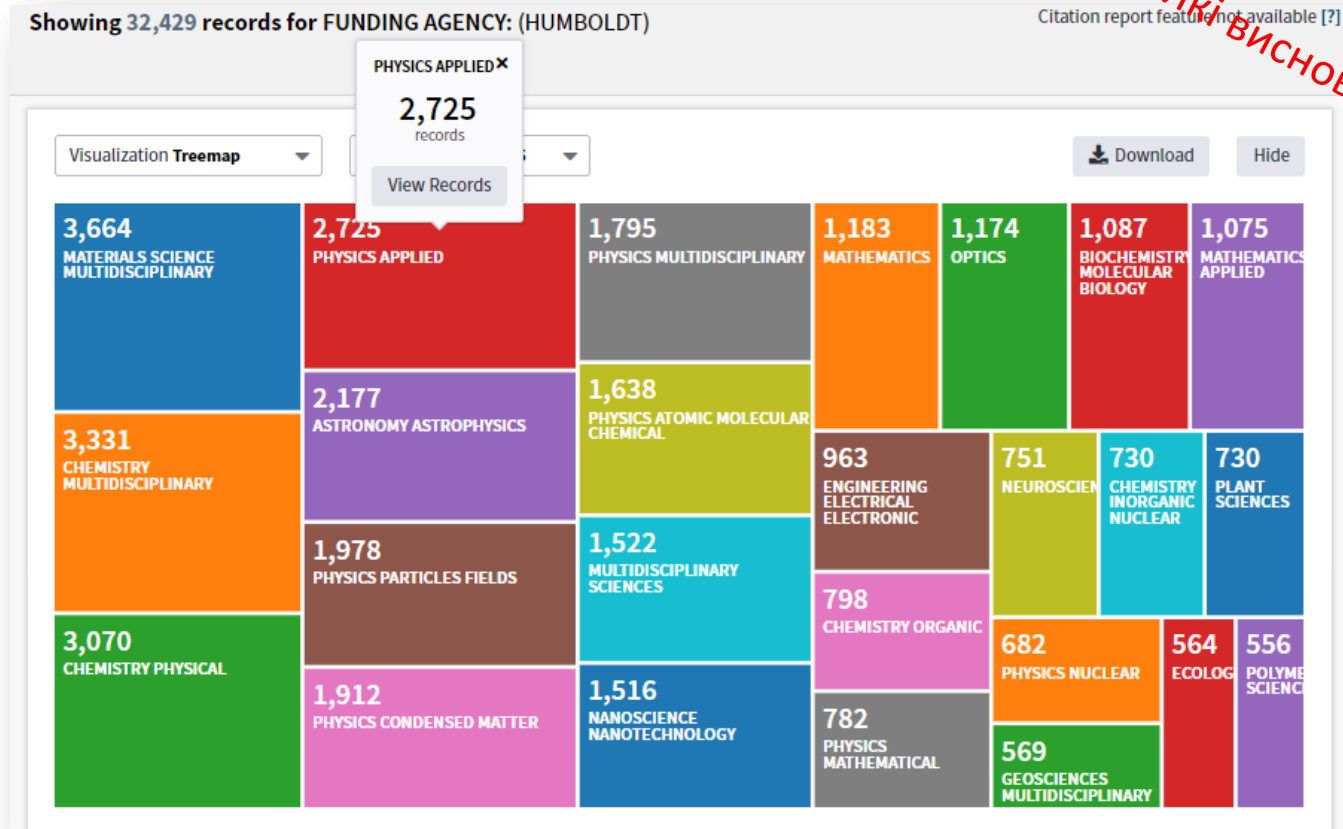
Showing 32,429 records for FUNDING AGENCY: (HUMBOLDT)

Citation report feature not available [?]

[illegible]КІ ВИСНОВ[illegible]

PHYSICS APPLIED ×
2,725
records
View Records

Visualization Treemap

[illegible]

Download

Hide

3,664
MATERIALS SCIENCE MULTIDISCIPLINARY

2,725
PHYSICS APPLIED

1,795
PHYSICS MULTIDISCIPLINARY

1,183
MATHEMATICS

1,174
OPTICS

1,087
BIOCHEMISTRY MOLECULAR BIOLOGY

1,075
MATHEMATICS APPLIED

2,177
ASTRONOMY ASTROPHYSICS

1,638
PHYSICS ATOMIC MOLECULAR CHEMICAL

3,331
CHEMISTRY MULTIDISCIPLINARY

963
ENGINEERING ELECTRICAL ELECTRONIC

751
NEUROSCIEN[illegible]

730
CHEMISTRY INORGANIC NUCLEAR

730
PLANT SCIENCES

1,978
PHYSICS PARTICLES FIELDS

1,522
MULTIDISCIPLINARY SCIENCES

798
CHEMISTRY ORGANIC

3,070
CHEMISTRY PHYSICAL

682
PHYSICS NUCLEAR

564
ECOLOG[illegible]

556
POLYME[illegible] SCIENC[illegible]

1,912
PHYSICS CONDENSED MATTER

1,516
NANOSCIENCE NANOTECHNOLOGY

782
PHYSICS MATHEMATICAL

569
GEOSCIENCES MULTIDISCIPLINARY